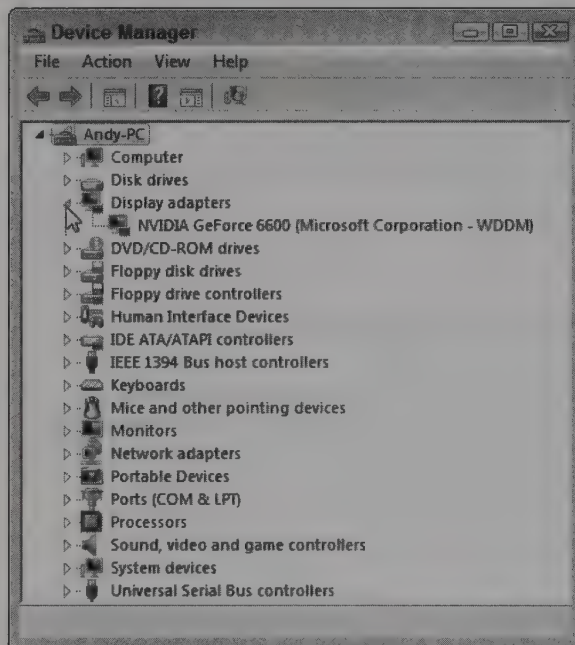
Device Manager

File Action View Help

Andy-PC
Computer
Disk drives
Display adapters
NVIDIA GeForce 6600 (Microsoft Corporation - WDDM)
DVD/CD-ROM drives
Floppy disk drives
Floppy drive controllers
Human Interface Devices
IDE ATA/ATAPI controllers
IEEE 1394 Bus host controllers
Keyboards
Mice and other pointing devices
Monitors
Network adapters
Portable Devices
Ports (COM & LPT)
Processors
Sound, video and game controllers
System devices
Universal Serial Bus controllers